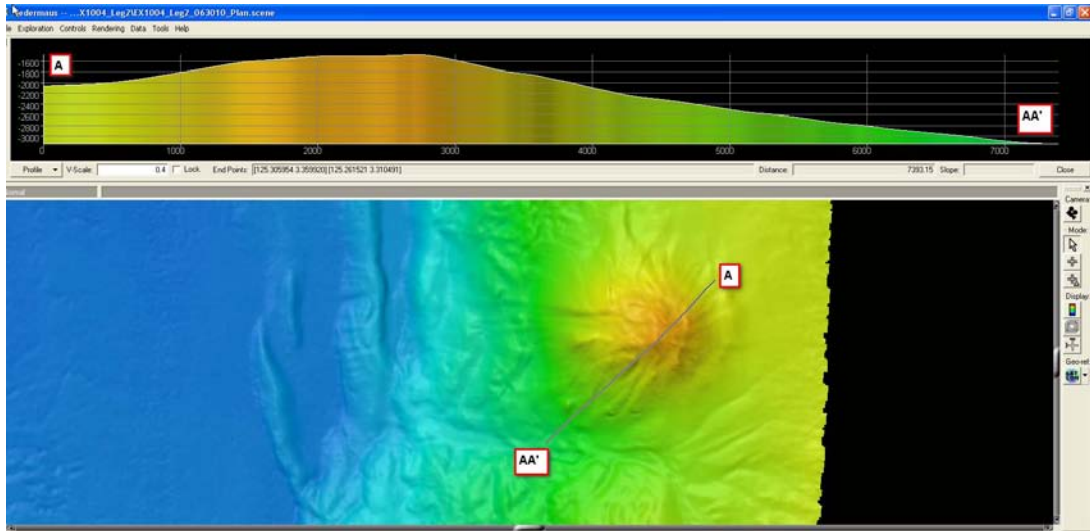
Fledermaus - ...X1004_Leg2\EX1004_Leg2_063010_Plan.scene
le Exploration Controls Rendering Data Tools Help

A
-1600
-1800
-2000
-2200
-2400
-2600
-2800
-3000
0
1000
2000
3000
4000
5000
6000
7000
AA'

Profile V-Scale: 0.4 Lock End Points: [125.305954 3.359920] [125.261521 3.310491] Distance: 7393.15 Slope: Close

Camera
Mode
Display
Georef

A
AA'